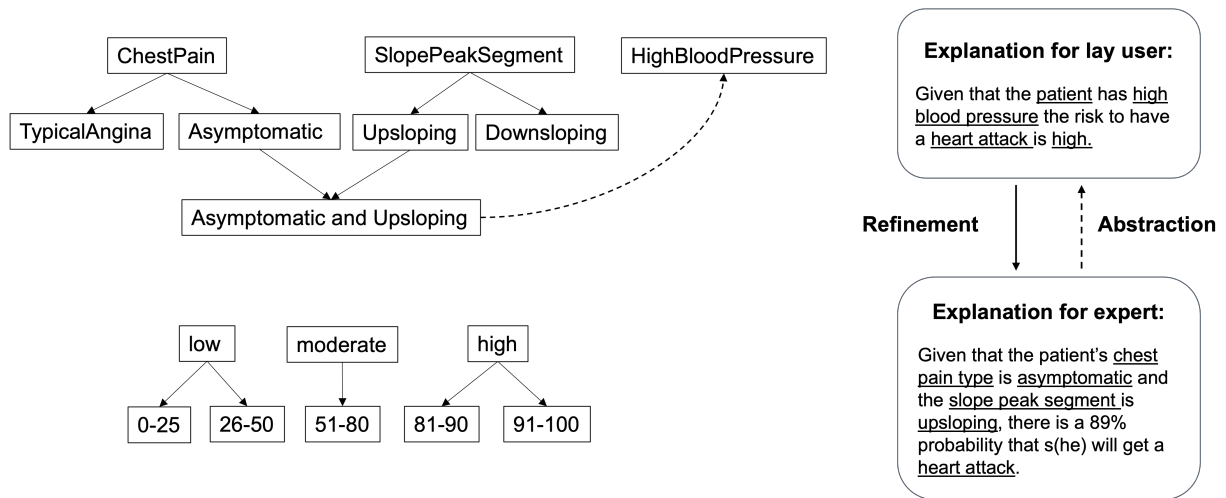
ChestPain

SlopePeakSegment

HighBloodPressure

TypicalAngina

Asymptomatic

Upsloping

Downsloping

Asymptomatic and Upsloping

low

moderate

high

0-25

26-50

51-80

81-90

91-100

**Explanation for lay user:**

Given that the patient has high blood pressure the risk to have a heart attack is high.

**Refinement**

**Abstraction**

**Explanation for expert:**

Given that the patient's chest pain type is asymptomatic and the slope peak segment is upsloping, there is a 89% probability that s(he) will get a heart attack.